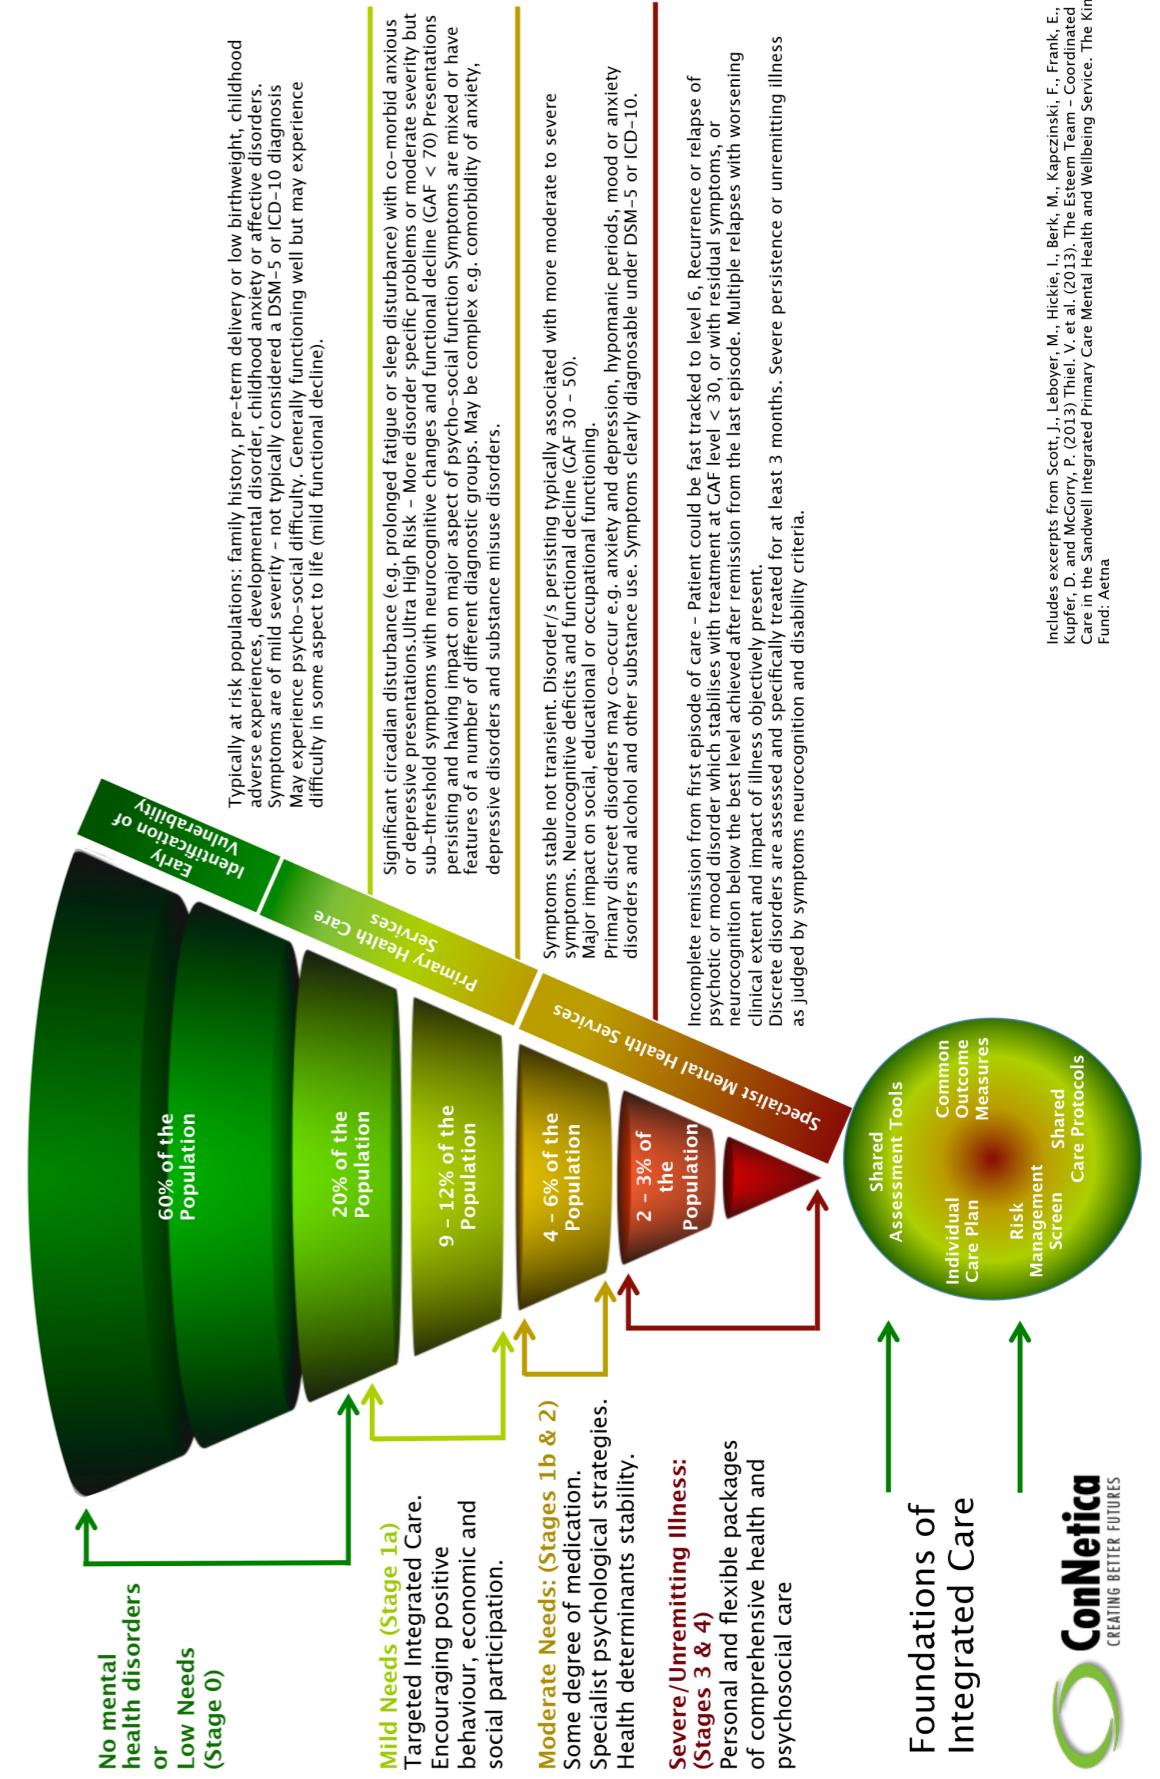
No mental health disorders or Low Needs (Stage 0)

Mild Needs (Stage 1a)
Targeted Integrated Care. Encouraging positive behaviour, economic and social participation.

Moderate Needs: (Stages 1b & 2)
Some degree of medication. Specialist psychological strategies. Health determinants stability.

Severe/Unremitting Illness: (Stages 3 & 4)
Personal and flexible packages of comprehensive health and psychosocial care

Foundations of Integrated Care

ConNetica CREATING BETTER FUTURES

60% of the Population

20% of the Population

9 – 12% of the Population

4 – 6% of the Population

2 – 3% of the Population

Early Identification of Vulnerability

Primary Health Care Services

Specialist Mental Health Services

Shared Assessment Tools

Common Outcome Measures

Shared Care Protocols

Risk Management Screen

Individual Care Plan

Typically at risk populations: family history, pre-term delivery or low birthweight, childhood adverse experiences, developmental disorder, childhood anxiety or affective disorders. Symptoms are of mild severity – not typically considered a DSM-5 or ICD-10 diagnosis May experience psycho-social difficulty. Generally functioning well but may experience difficulty in some aspect to life (mild functional decline).

Significant circadian disturbance (e.g. prolonged fatigue or sleep disturbance) with co-morbid anxious or depressive presentations.Ultra High Risk – More disorder specific problems or moderate severity but sub-threshold symptoms with neurocognitive changes and functional decline (GAF < 70) Presentations persisting and having impact on major aspect of psycho-social function Symptoms are mixed or have features of a number of different diagnostic groups. May be complex e.g. comorbidity of anxiety, depressive disorders and substance misuse disorders.

Symptoms stable not transient. Disorder/s persisting typically associated with more moderate to severe symptoms. Neurocognitive deficits and functional decline (GAF 30 – 50).
Major impact on social, educational or occupational functioning.
Primary discreet disorders may co-occur e.g. anxiety and depression, hypomanic periods, mood or anxiety disorders and alcohol and other substance use. Symptoms clearly diagnosable under DSM-5 or ICD-10.

Incomplete remission from first episode of care – Patient could be fast tracked to level 6, Recurrence or relapse of psychotic or mood disorder which stabilises with treatment at GAF level < 30, or with residual symptoms, or neurocognition below the best level achieved after remission from the last episode. Multiple relapses with worsening clinical extent and impact of illness objectively present.
Discrete disorders are assessed and specifically treated for at least 3 months. Severe persistence or unremitting illness as judged by symptoms neurocognition and disability criteria.

Includes excerpts from Scott, J., Leboyer, M., Hickie, I., Berk, M., Kapczinski, F., Frank, E., Kupfer, D. and McGorry, P. (2013) Thiel. V. et al. (2013). The Esteem Team – Coordinated Care in the Sandwell Integrated Primary Care Mental Health and Wellbeing Service. The Kin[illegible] Fund: Aetna